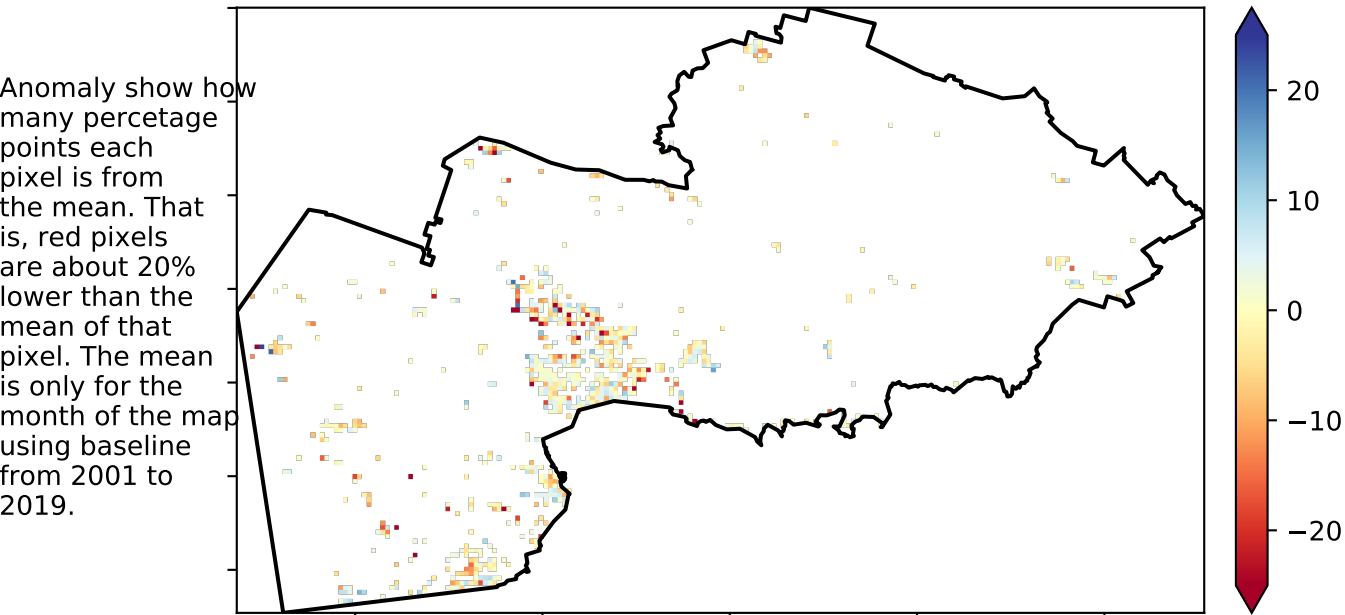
Anomaly show how many percetage points each pixel is from the mean. That is, red pixels are about 20% lower than the mean of that pixel. The mean is only for the month of the map using baseline from 2001 to 2019.

20
10
0
−10
−20